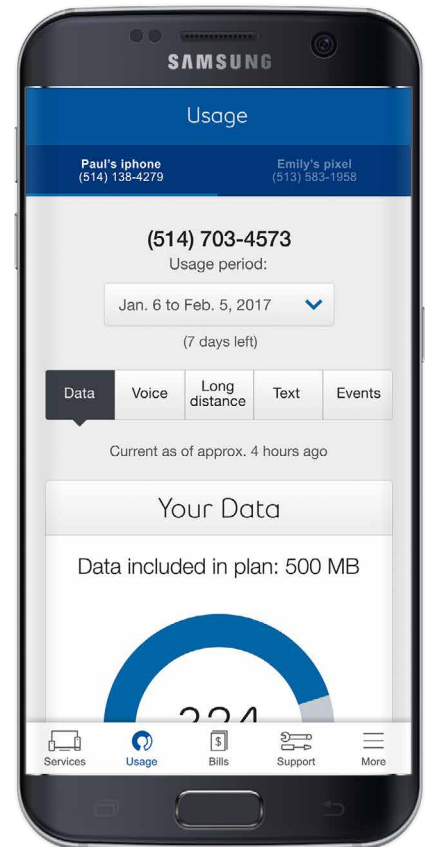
SAMSUNG

Usage

Paul's iphone
(514) 138-4279

Emily's pixel
(513) 583-1958

(514) 703-4573
Usage period:

Jan. 6 to Feb. 5, 2017

(7 days left)

Data | Voice | Long distance | Text | Events

Current as of approx. 4 hours ago

Your Data

Data included in plan: 500 MB

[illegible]

Services Usage Bills Support More